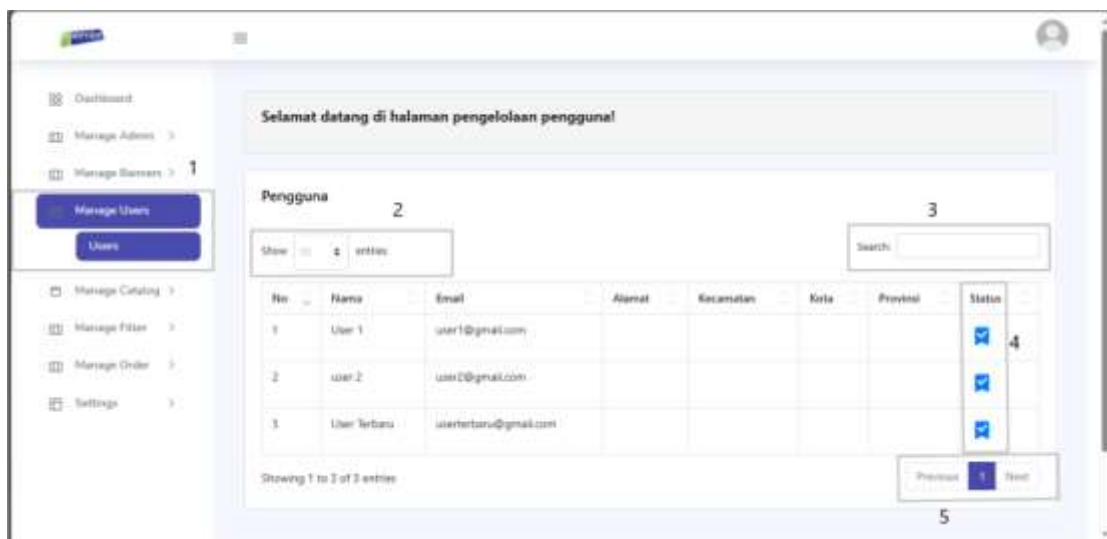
Dashboard
Manage Admin >
Manage Banners > 1
Manage Users
Users
Manage Catalog >
Manage Filter >
Manage Order >
Settings >

Selamat datang di halaman pengelolaan pengguna!

Pengguna 2 3

Show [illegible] entries

Search:

| No | Nama | Email | Alamat | Kecamatan | Kota | Provinsi | Status |
|---|---|---|---|---|---|---|---|
| 1 | User 1 | user1@gmail.com | | | | | |
| 2 | user 2 | user2@gmail.com | | | | | |
| 3 | User Terbaru | userterbaru@gmail.com | | | | | |

4

Showing 1 to 3 of 3 entries

Previous 1 Next

5